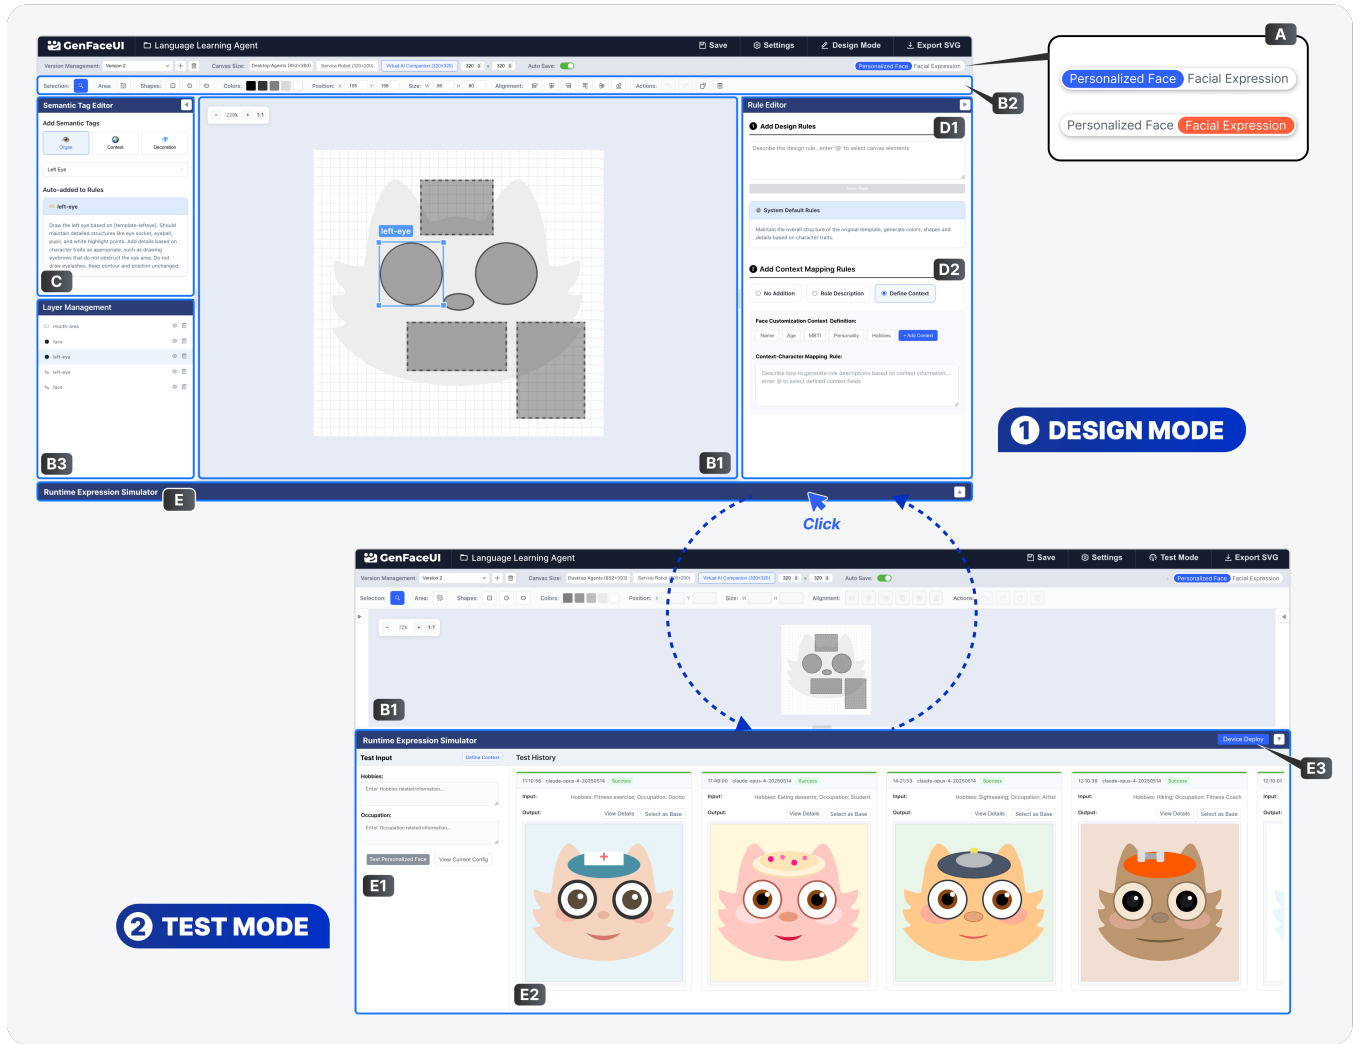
GenFaceUI Language Learning Agent Save Settings Design Mode Export SVG

Version Management: Version 2 Canvas Size: Desktop Agents (852×380) Service Robot (320×200) Virtual AI Companion (320×320) 320 × 320 Auto Save: Personalized Face Facial Expression

Selection: Area: Shapes: Colors: Position: X Y Size: W H Alignment: Actions:

A

Personalized Face Facial Expression

Personalized Face Facial Expression

B2

Semantic Tag Editor

Add Semantic Tags

Organ Context Decoration

Left Eye

Auto-added to Rules

left-eye

Draw the left eye based on [template-lefteye]. Should maintain detailed structures like eye socket, eyeball, pupil, and white highlight points. Add details based on character traits as appropriate, such as drawing eyebrows that do not obstruct the eye area. Do not draw eyelashes. Keep contour and position unchanged.

C

Layer Management

mouth-area
face
left-eye
left-eye
face

B3

228% 1:1

left-eye

B1

Rule Editor

Add Design Rules D1

Describe this design rule...enter '@' to select canvas elements

System Default Rules

Maintain the overall structure of the original template, generate colors, shapes and details based on character traits.

Add Context Mapping Rules D2

No Addition Role Description Define Context

Face Customization Context Definition:

Name Age MBTI Personality Hobbies + Add Context

Context-Character Mapping Rule:

Describe how to generate role descriptions based on context information... enter @ to select defined context fields

1 DESIGN MODE

Runtime Expression Simulator E

Click

GenFaceUI Language Learning Agent Save Settings Test Mode Export SVG

Version Management: Version 2 Canvas Size: Desktop Agents (852×380) Service Robot (320×200) Virtual AI Companion (320×320) 320 × 320 Auto Save: Personalized Face Facial Expression

Selection: Area: Shapes: Colors: Position: X Y Size: W H Alignment: Actions:

72% 1:1

B1

Runtime Expression Simulator Device Deploy

E3

Test Input Define Context

Hobbies:

Enter Hobbies related information...

Occupation:

Enter Occupation related information...

Test Personalized Face View Current Config

E1

Test History

11:10:56 claude-opus-4-20250514 Success
Input: Hobbies: Fitness exercise; Occupation: Doctor
Output: View Details Select as Base

17:49:00 claude-opus-4-20250514 Success
Input: Hobbies: Eating desserts; Occupation: Student
Output: View Details Select as Base

14:21:53 claude-opus-4-20250514 Success
Input: Hobbies: Sightseeing; Occupation: Artist
Output: View Details Select as Base

12:10:38 claude-opus-4-20250514 Success
Input: Hobbies: Hiking; Occupation: Fitness Coach
Output: View Details Select as Base

12:10:01
Input:
Output:

E2

2 TEST MODE